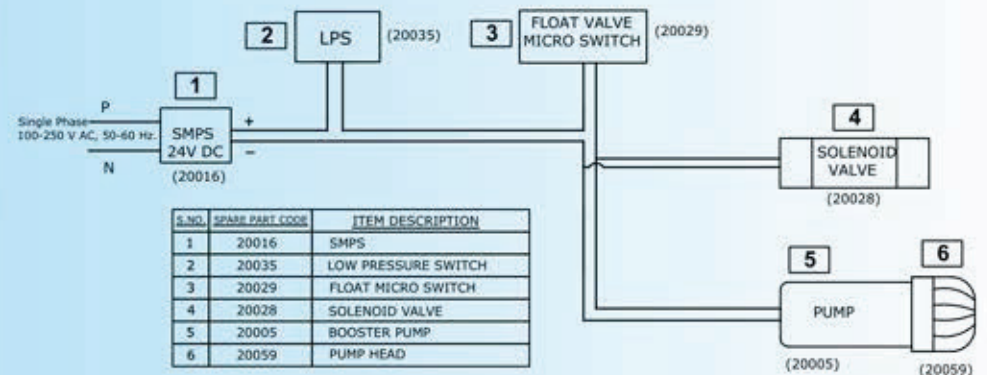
2 LPS (20035)

3 FLOAT VALVE MICRO SWITCH (20029)

1

P

Single Phase 100-250 V AC, 50-60 Hz.

SMPS 24V DC

+

–

N

(20016)

4 SOLENOID VALVE (20028)

| S.NO. | SPARE PART CODE | ITEM DESCRIPTION |
|---|---|---|
| 1 | 20016 | SMPS |
| 2 | 20035 | LOW PRESSURE SWITCH |
| 3 | 20029 | FLOAT MICRO SWITCH |
| 4 | 20028 | SOLENOID VALVE |
| 5 | 20005 | BOOSTER PUMP |
| 6 | 20059 | PUMP HEAD |

5 6

PUMP

(20005) (20059)